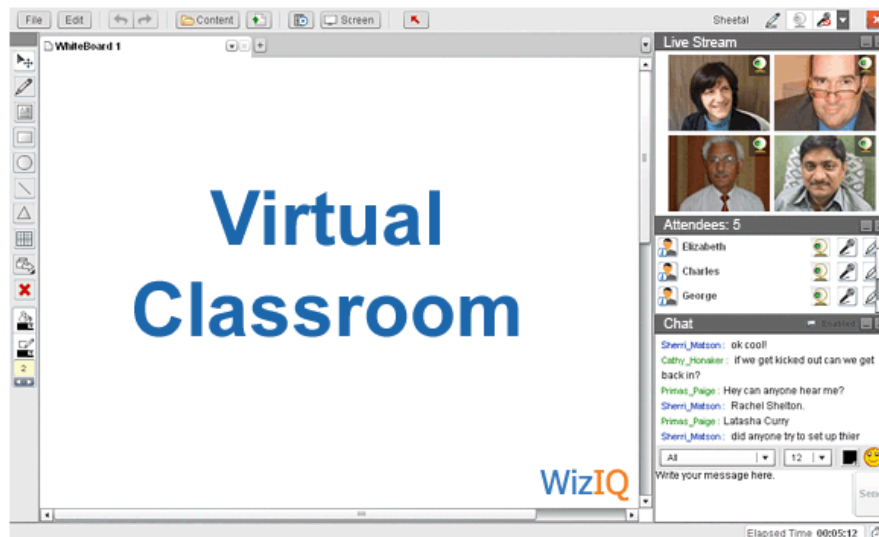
File Edit Content Screen Sheetal

WhiteBoard 1

2

Virtual Classroom

WizIQ

Live Stream

Attendees: 5

Elizabeth

Charles

George

Chat

Sherri_Matson : ok cool!

Cathy_Honaker : if we get kicked out can we get back in?

Primas_Paige : Hey can anyone hear me?

Sherri_Matson : Rachel Shelton.

Primas_Paige : Latasha Curry

Sherri_Matson : did anyone try to set up thier

All 12

Write your message here.

Sen

Elapsed Time 00:05:12